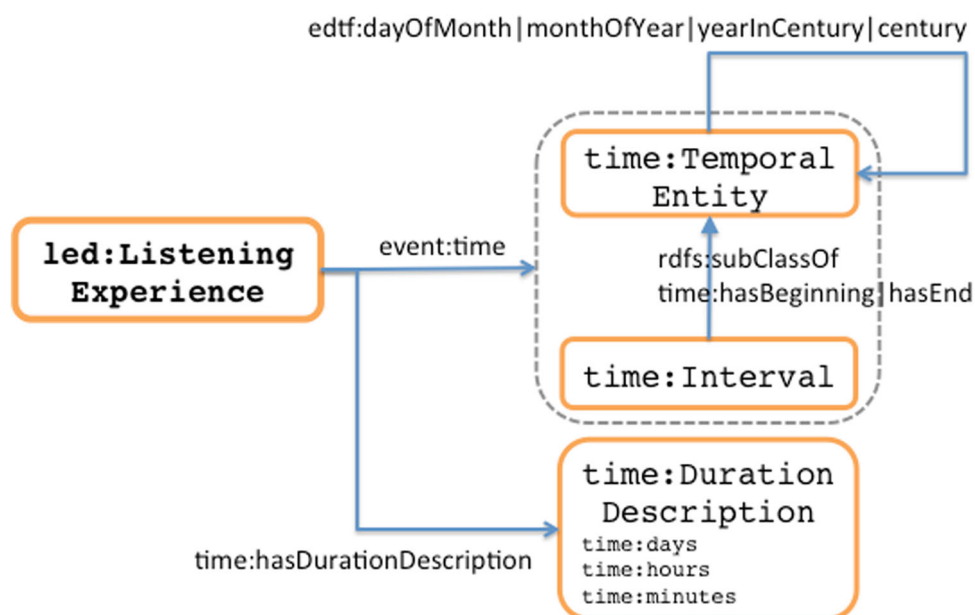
edtf:dayOfMonth|monthOfYear|yearInCentury|century

time:Temporal Entity

led:Listening Experience

event:time

rdfs:subClassOf
time:hasBeginning|hasEnd

time:Interval

time:Duration Description
time:days
time:hours
time:minutes

time:hasDurationDescription